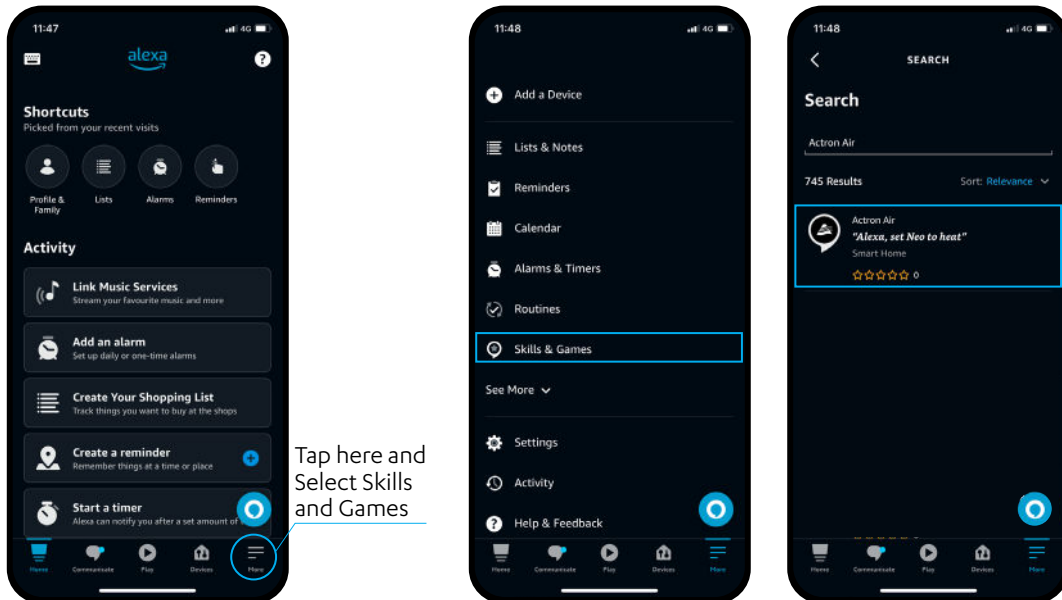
11:47 4G

alexa

Shortcuts
Picked from your recent visits

Profile & Family
Lists
Alarms
Reminders

Activity

Link Music Services
Stream your favourite music and more

Add an alarm
Set up daily or one-time alarms

Create Your Shopping List
Track things you want to buy at the shops

Create a reminder
Remember things at a time or place

Start a timer
Alexa can notify you after a set amount of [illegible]

Home Communicate Play Devices More

Tap here and Select Skills and Games

11:48 4G

Add a Device

Lists & Notes

Reminders

Calendar

Alarms & Timers

Routines

Skills & Games

See More

Settings

Activity

Help & Feedback

Home Communicate Play Devices More

11:48 4G

SEARCH

Search

Actron Air

745 Results
Sort: Relevance

Actron Air
"Alexa, set Neo to heat"
Smart Home
☆☆☆☆☆ 0

Home Communicate Play Devices More